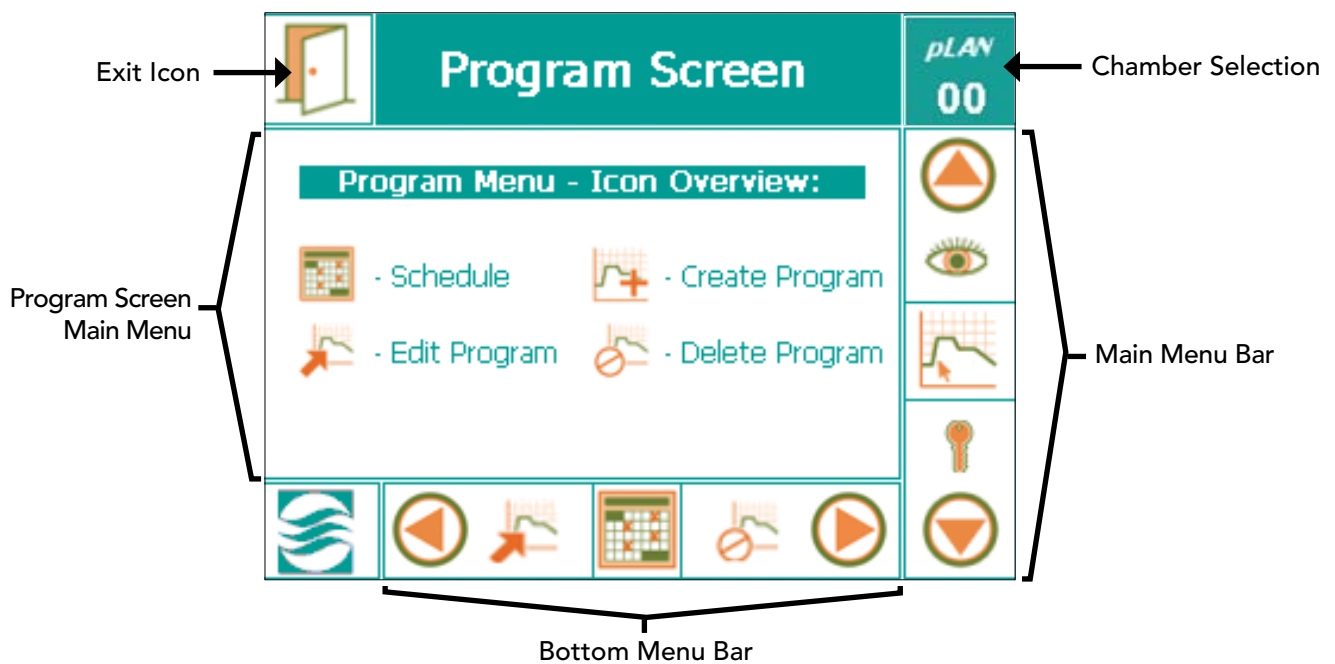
Exit Icon

Program Screen

pLAN
00

Chamber Selection

Program Menu - Icon Overview:

- Schedule

- Create Program

- Edit Program

- Delete Program

Program Screen Main Menu

Main Menu Bar

Bottom Menu Bar